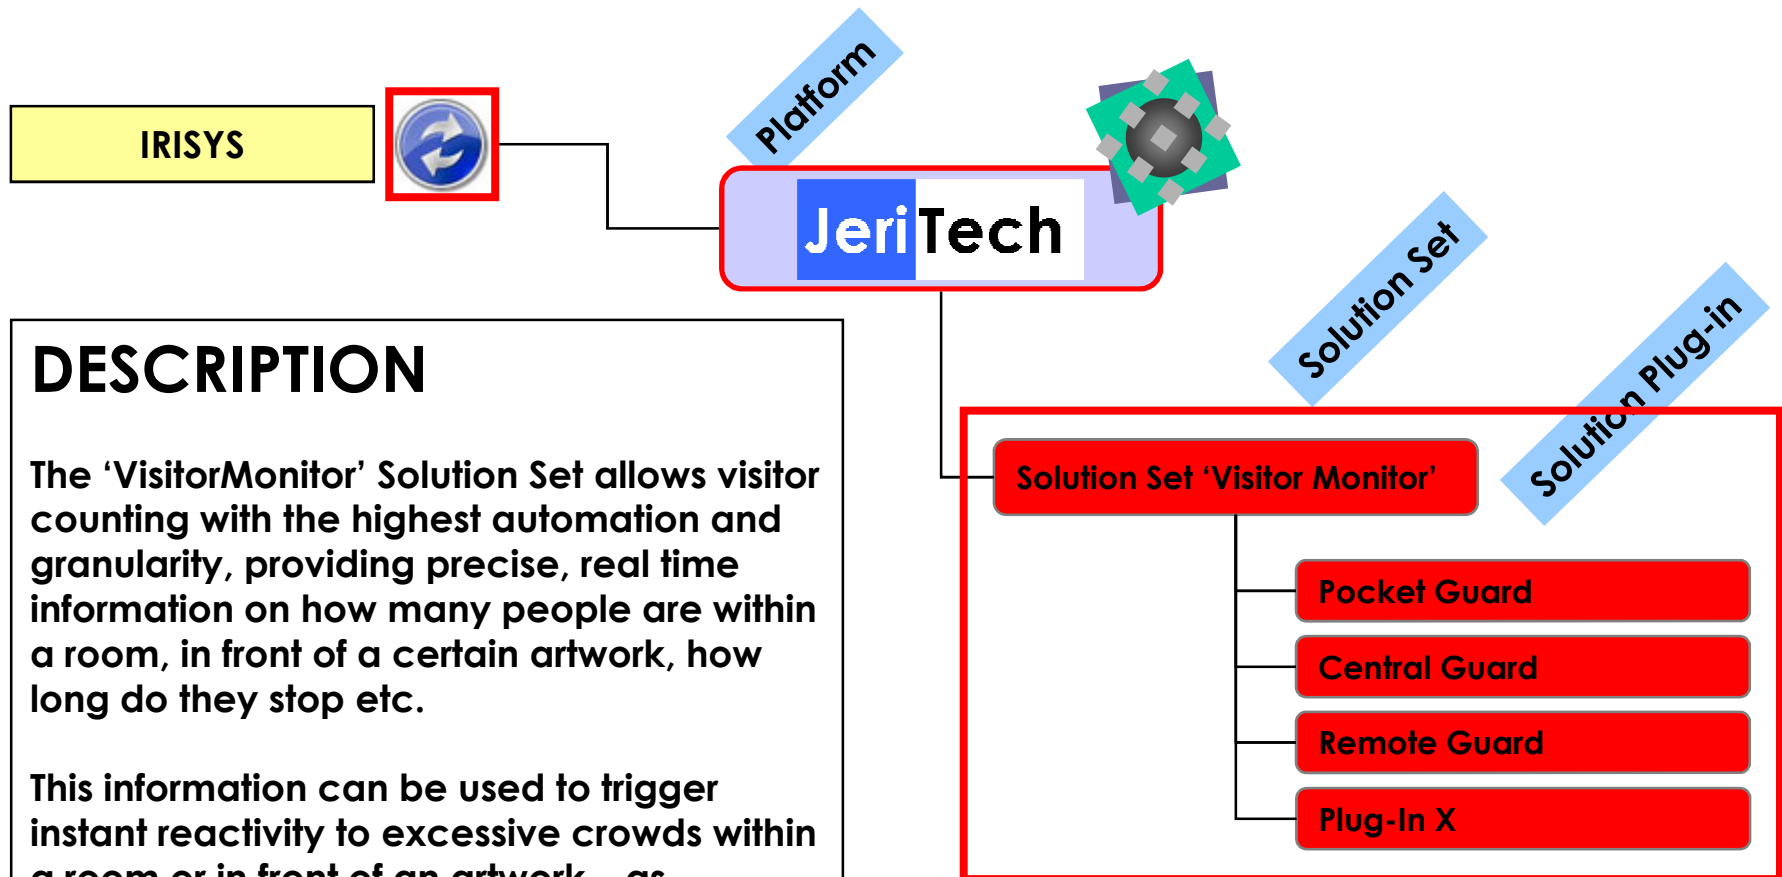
IRISYS

Platform

JeriTech

Solution Set

Solution Plug-in

DESCRIPTION

The 'VisitorMonitor' Solution Set allows visitor counting with the highest automation and granularity, providing precise, real time information on how many people are within a room, in front of a certain artwork, how long do they stop etc.

This information can be used to trigger instant reactivity to excessive crowds within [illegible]

Solution Set 'Visitor Monitor'

Pocket Guard

Central Guard

Remote Guard

Plug-In X